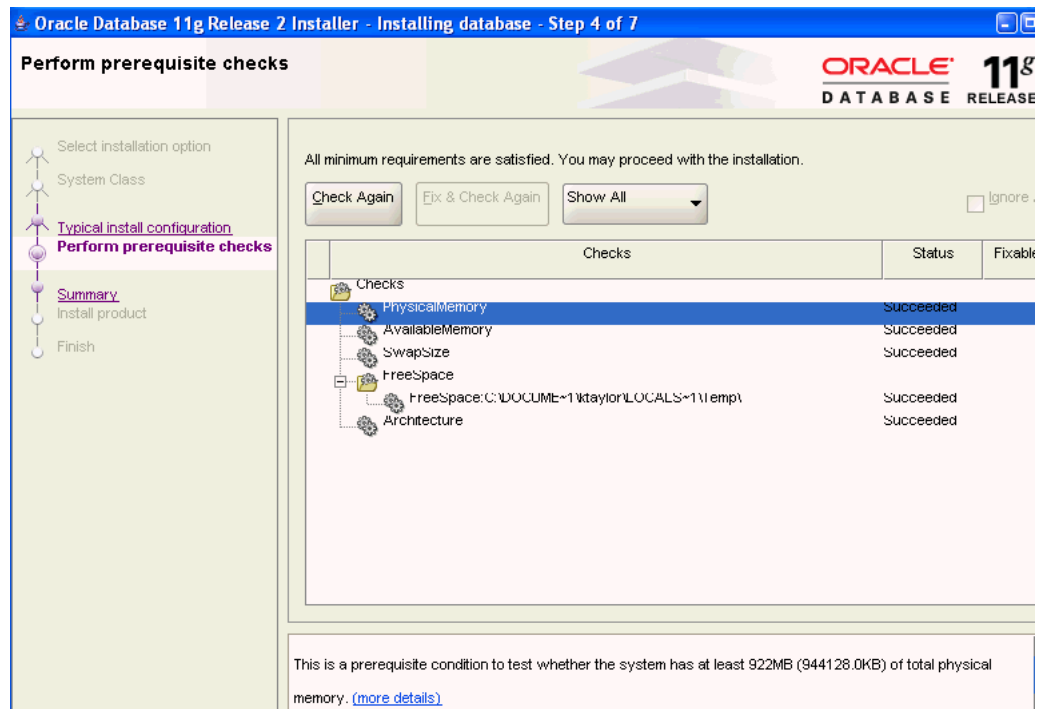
Oracle Database 11g Release 2 Installer - Installing database - Step 4 of 7

Perform prerequisite checks

ORACLE DATABASE 11g RELEASE

Select installation option
System Class
Typical install configuration
Perform prerequisite checks
Summary
Install product
Finish

All minimum requirements are satisfied. You may proceed with the installation.

Check Again
Fix & Check Again
Show All
Ignore

| Checks | Status | Fixable |
|---|---|---|
| Checks | | |
| PhysicalMemory | Succeeded | |
| AvailableMemory | Succeeded | |
| SwapSize | Succeeded | |
| FreeSpace | | |
| FreeSpace:C:\DOCUME~1\ktaylor\LOCALS~1\Temp\ | Succeeded | |
| Architecture | Succeeded | |

This is a prerequisite condition to test whether the system has at least 922MB (944128.0KB) of total physical memory. (more details)